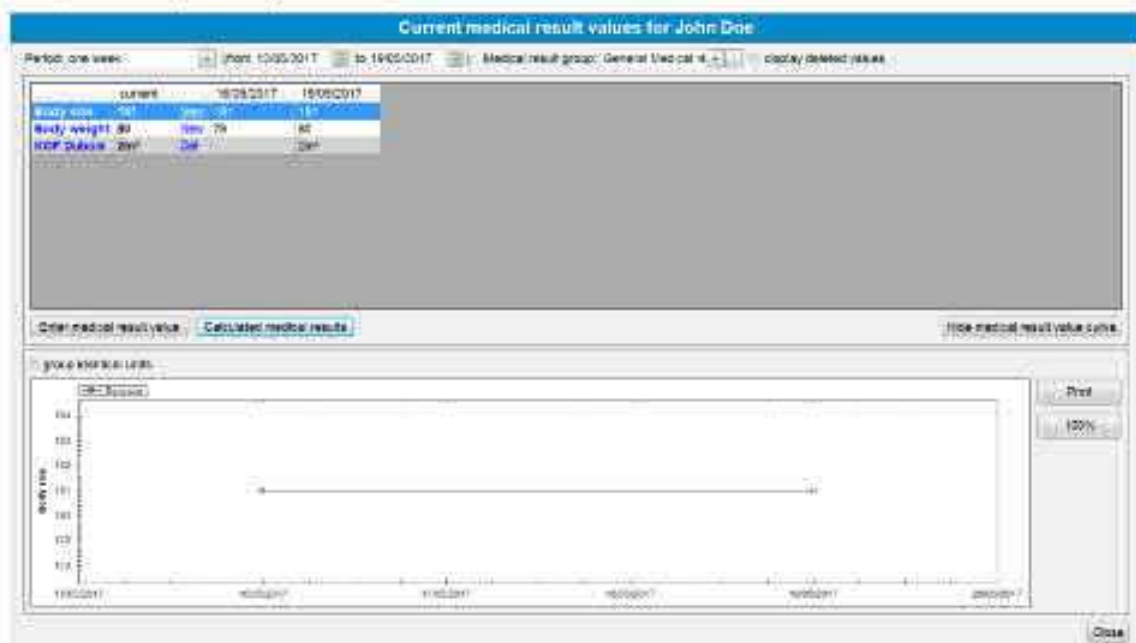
Current medical result values for John Doe

Period: one week | from: 10/05/2017 | to: 19/05/2017 | Medical result group: General Medical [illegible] | display deleted values

| | current | | 16/05/2017 | 18/05/2017 |
|---|---|---|---|---|
| Body size | 181 | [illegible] | 181 | 181 |
| Body weight | 80 | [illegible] | 79 | 80 |
| KOF Dubois | 2m² | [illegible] | | 2m² |

Enter medical result value | Calculated medical results | Hide medical result value curve

group identical units

Body size

Print

100%

Close